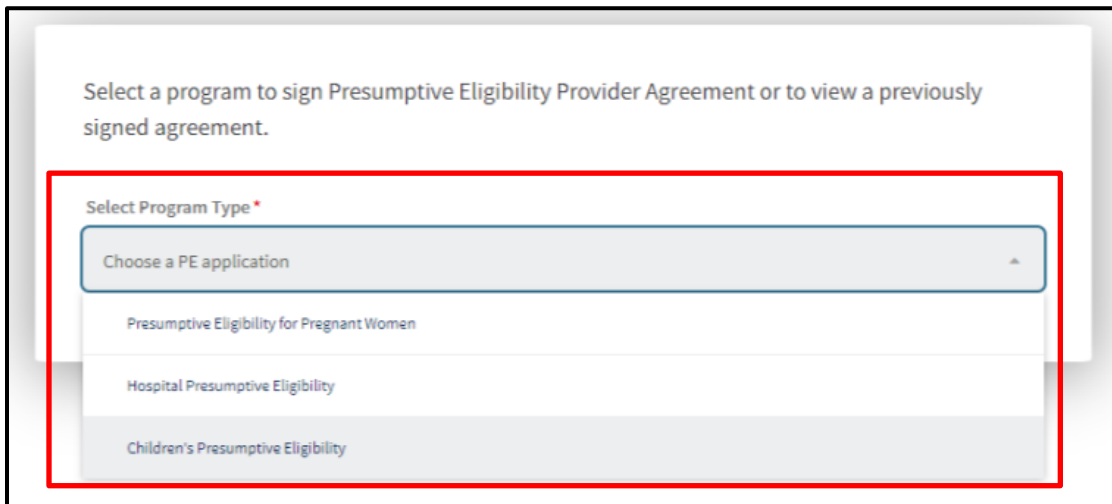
Select a program to sign Presumptive Eligibility Provider Agreement or to view a previously signed agreement.

Select Program Type *

Choose a PE application

Presumptive Eligibility for Pregnant Women

Hospital Presumptive Eligibility

Children's Presumptive Eligibility